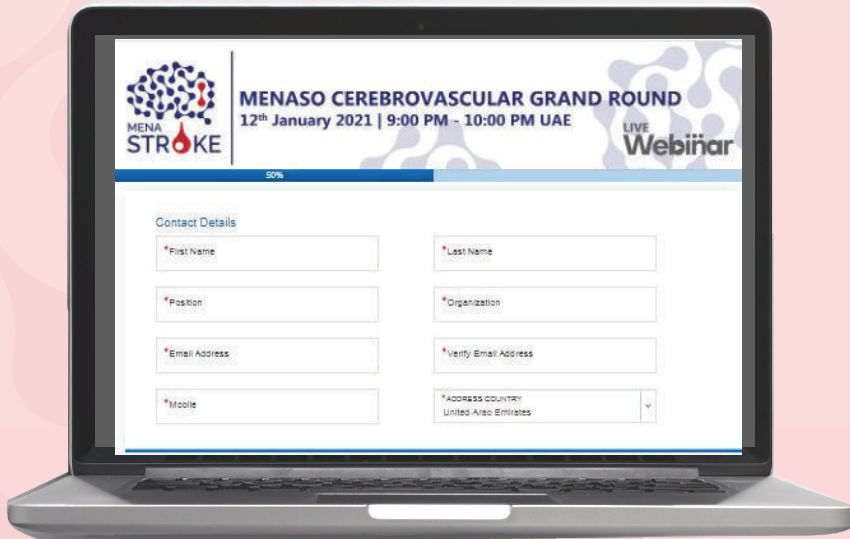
MENA STROKE

MENASO CEREBROVASCULAR GRAND ROUND
$12^{th}$ January 2021 | 9:00 PM - 10:00 PM UAE

LIVE Webinar

50%

Contact Details

*First Name

*Last Name

*Position

*Organization

*Email Address

*Verify Email Address

*Mobile

*ADDRESS COUNTRY
United Arab Emirates